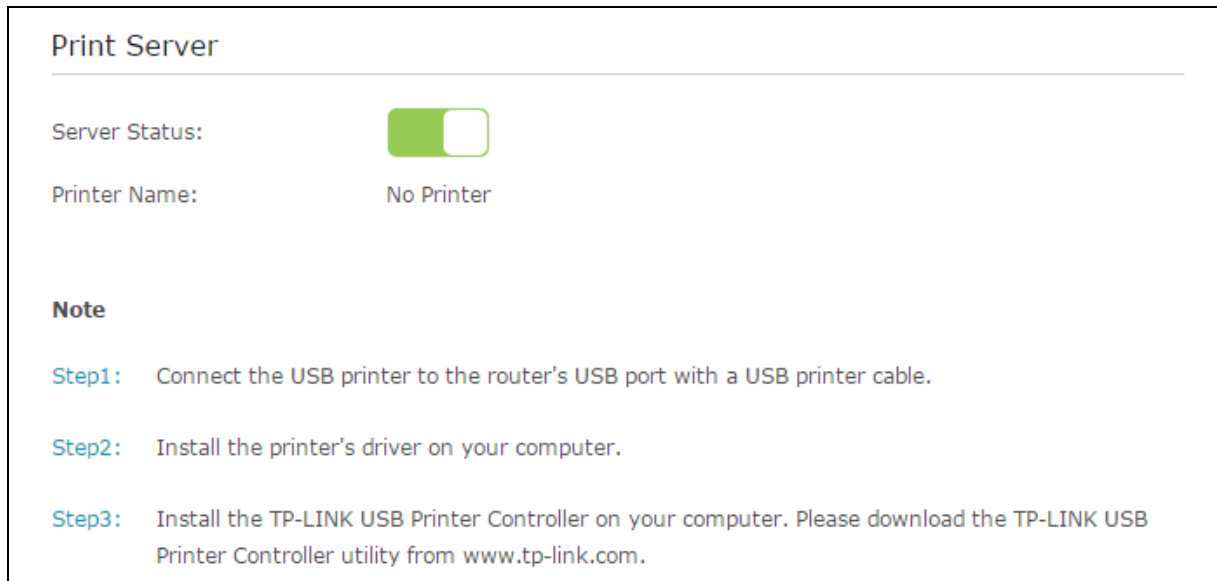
Print Server

Server Status:

Printer Name: No Printer

Note

Step1: Connect the USB printer to the router's USB port with a USB printer cable.

Step2: Install the printer's driver on your computer.

Step3: Install the TP-LINK USB Printer Controller on your computer. Please download the TP-LINK USB Printer Controller utility from www.tp-link.com.